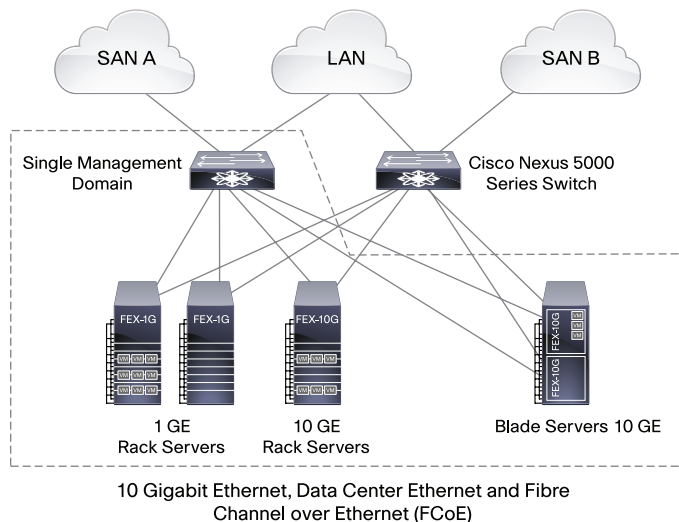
SAN A

LAN

SAN B

Single Management Domain

Cisco Nexus 5000 Series Switch

FEX-1G

FEX-1G

FEX-10G

FEX-10G

FEX-10G

VM VM VM

VM VM VM

VM VM VM

VM VM VM

VM

VM

1 GE Rack Servers

10 GE Rack Servers

Blade Servers 10 GE

10 Gigabit Ethernet, Data Center Ethernet and Fibre Channel over Ethernet (FCoE)